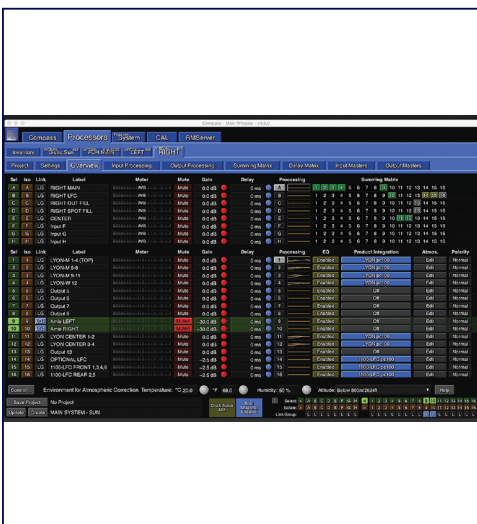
Compass - Main Window - v4.x.x

Compass | Processors | System | CAL | FIR Server

Inventory | Project | Settings | Overview | Input Processing | Output Processing | Summing Matrix | Delay Matrix | Input Mutes | Output Mutes

| Sel | Inx | Link | Label | Meter | Mute | Gain | Delay | Processing | Summing Matrix |
|---|---|---|---|---|---|---|---|---|---|
| A | A | LG | RIGHT MAIN | | Mute | 0.0 dB | 0 ms | A | 1 2 3 4 5 6 7 8 9 10 11 12 13 14 15 16 |
| B | B | LG | RIGHT LFC | | Mute | 0.0 dB | 0 ms | B | 1 2 3 4 5 6 7 8 9 10 11 12 13 14 15 16 |
| C | C | LG | RIGHT OUT FILL | | Mute | 0.0 dB | 0 ms | C | 1 2 3 4 5 6 7 8 9 10 11 12 13 14 15 16 |
| D | D | LG | RIGHT SPOT FILL | | Mute | 0.0 dB | 0 ms | D | 1 2 3 4 5 6 7 8 9 10 11 12 13 14 15 16 |
| E | E | LG | CENTER | | Mute | 0.0 dB | 0 ms | E | 1 2 3 4 5 6 7 8 9 10 11 12 13 14 15 16 |
| F | F | LG | Input F | | Mute | 0.0 dB | 0 ms | F | 1 2 3 4 5 6 7 8 9 10 11 12 13 14 15 16 |
| G | G | LG | Input G | | Mute | 0.0 dB | 0 ms | G | 1 2 3 4 5 6 7 8 9 10 11 12 13 14 15 16 |
| H | H | LG | Input H | | Mute | 0.0 dB | 0 ms | H | 1 2 3 4 5 6 7 8 9 10 11 12 13 14 15 16 |

| Sel | Inx | Link | Label | Meter | Mute | Gain | Delay | Processing | EQ | Product Integration | Atmos. | Polarity |
|---|---|---|---|---|---|---|---|---|---|---|---|---|
| 1 | 1 | LG | LYON-M 1-4 (TOP) | | Mute | 0.0 dB | 0 ms | 1 | Enabled | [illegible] | Edit | Normal |
| 2 | 2 | LG | LYON-M 5-8 | | Mute | 0.0 dB | 0 ms | 2 | Enabled | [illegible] | Edit | Normal |
| 3 | 3 | LG | LYON-M 9-11 | | Mute | 0.0 dB | 0 ms | 3 | Enabled | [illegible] | Edit | Normal |
| 4 | 4 | LG | LYON-W 12 | | Mute | 0.0 dB | 0 ms | 4 | Enabled | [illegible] | Edit | Normal |
| 5 | 5 | LG | Output 5 | | Mute | 0.0 dB | 0 ms | 5 | Enabled | Off | Edit | Normal |
| 6 | 6 | LG | Output 6 | | Mute | 0.0 dB | 0 ms | 6 | Enabled | Off | Edit | Normal |
| 7 | 7 | LG | Output 7 | | Mute | 0.0 dB | 0 ms | 7 | Enabled | Off | Edit | Normal |
| 8 | 8 | LG | Output 8 | | Mute | 0.0 dB | 0 ms | 8 | Enabled | Off | Edit | Normal |
| 9 | 9 | LG | Amie LEFT | | Mute | -30.0 dB | 0 ms | 9 | Enabled | Off | Edit | Normal |
| 10 | 10 | LG | Amie RIGHT | | Mute | -30.0 dB | 0 ms | 10 | Enabled | Off | Edit | Normal |
| 11 | 11 | LG | LYON CENTER 1-2 | | Mute | 0.0 dB | 0 ms | 11 | Enabled | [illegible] | Edit | Normal |
| 12 | 12 | LG | LYON CENTER 3-4 | | Mute | 0.0 dB | 0 ms | 12 | Enabled | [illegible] | Edit | Normal |
| 13 | 13 | LG | Output 13 | | Mute | 0.0 dB | 0 ms | 13 | Enabled | Off | Edit | Normal |
| 14 | 14 | LG | OPTIONAL LFC | | Mute | -2.5 dB | 0 ms | 14 | Enabled | Off | Edit | Normal |
| 15 | 15 | LG | 1100-LFC FRONT 1,3,4,5 | | Mute | -2.5 dB | 0 ms | 15 | Enabled | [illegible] | Edit | Normal |
| 16 | 16 | LG | 1100-LFC REAR 2,5 | | Mute | -2.5 dB | 0 ms | 16 | Enabled | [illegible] | Edit | Normal |

Connect | Environment for Atmospheric Correction: Temperature: °C 20.0 °F 68.0 | Humidity: 50 % | Altitude: Below 800m/2624ft | Help

Save Project | No Project
Update | Create | MAIN SYSTEM - SUN

Clock Status | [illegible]
Select | Solo | Link Groups